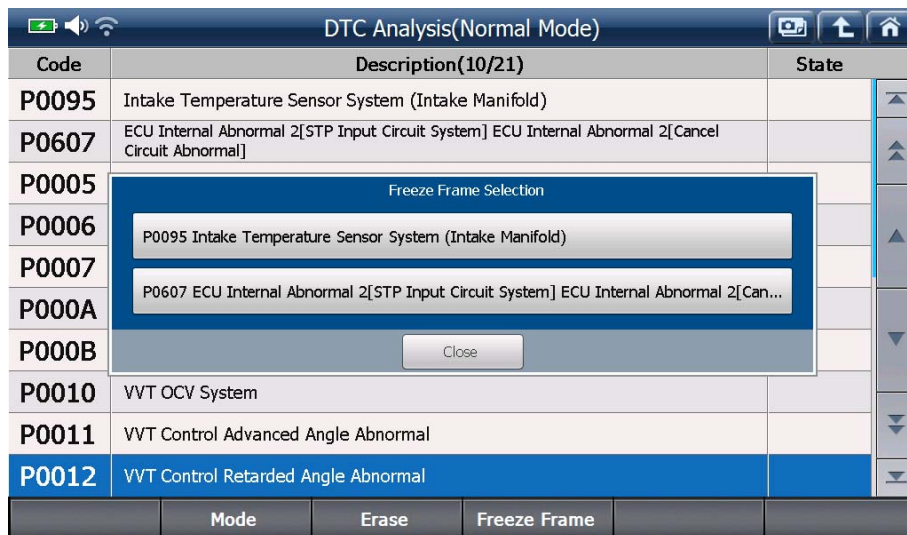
DTC Analysis(Normal Mode)

| Code | Description(10/21) | State |
|---|---|---|
| P0095 | Intake Temperature Sensor System (Intake Manifold) | |
| P0607 | ECU Internal Abnormal 2[STP Input Circuit System] ECU Internal Abnormal 2[Cancel Circuit Abnormal] | |
| P0005 | | |
| P0006 | | |
| P0007 | | |
| P000A | | |
| P000B | | |
| P0010 | VVT OCV System | |
| P0011 | VVT Control Advanced Angle Abnormal | |
| P0012 | VVT Control Retarded Angle Abnormal | |

Freeze Frame Selection

P0095 Intake Temperature Sensor System (Intake Manifold)

P0607 ECU Internal Abnormal 2[STP Input Circuit System] ECU Internal Abnormal 2[Can...

Close

Mode Erase Freeze Frame